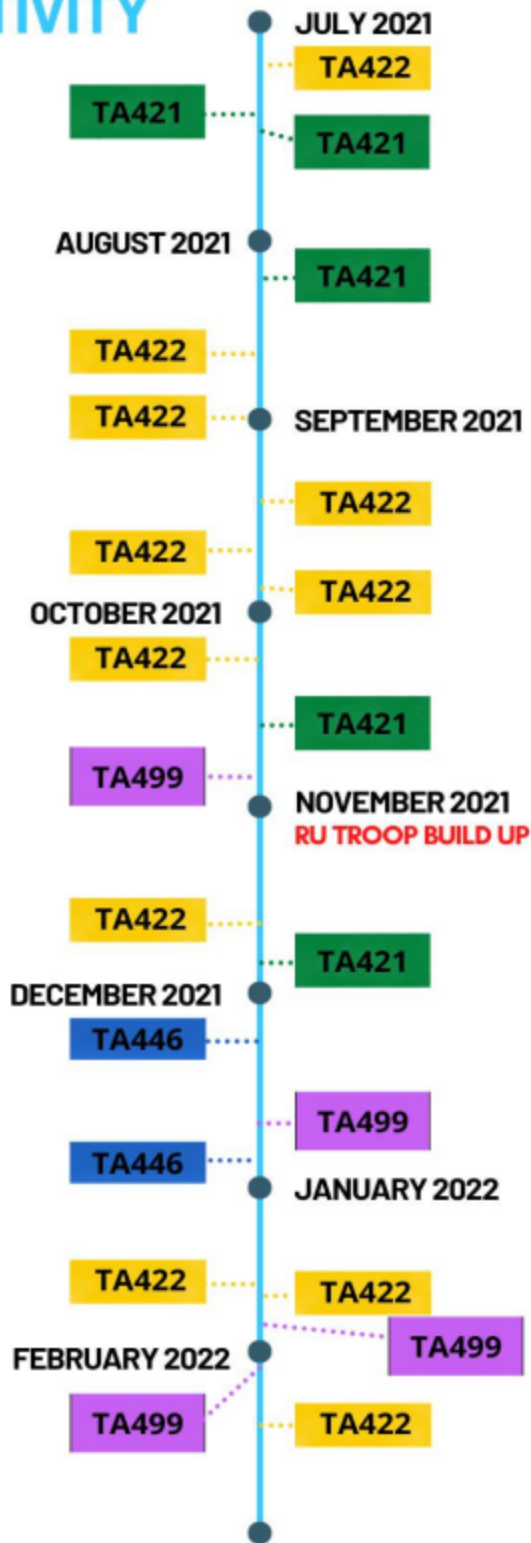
IVITY

JULY 2021
TA422
TA421
TA421

AUGUST 2021
TA421
TA422
TA422
SEPTEMBER 2021
TA422
TA422
TA422
OCTOBER 2021
TA422
TA421
TA499
NOVEMBER 2021
RU TROOP BUILD UP

TA422
TA421
DECEMBER 2021
TA446
TA499
TA446
JANUARY 2022

TA422
TA422
TA499
FEBRUARY 2022
TA499
TA422